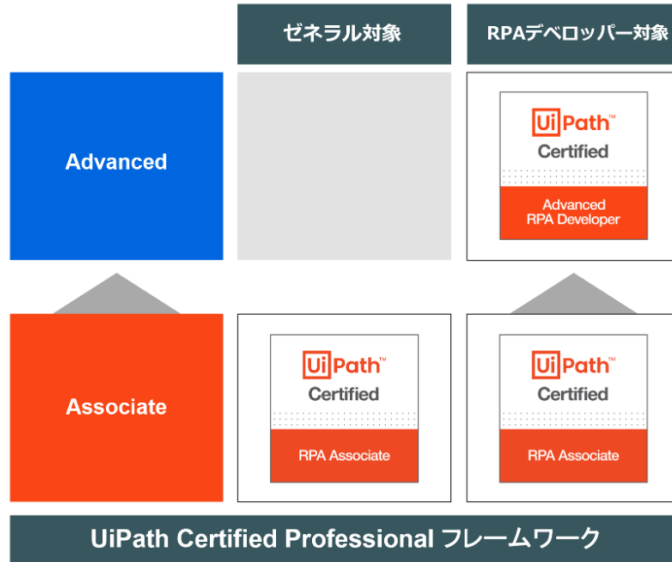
ゼネラル対象

RPAデベロッパー対象

Advanced

UiPath™
Certified
Advanced RPA Developer

Associate

UiPath™
Certified
RPA Associate

UiPath™
Certified
RPA Associate

UiPath Certified Professional フレームワーク